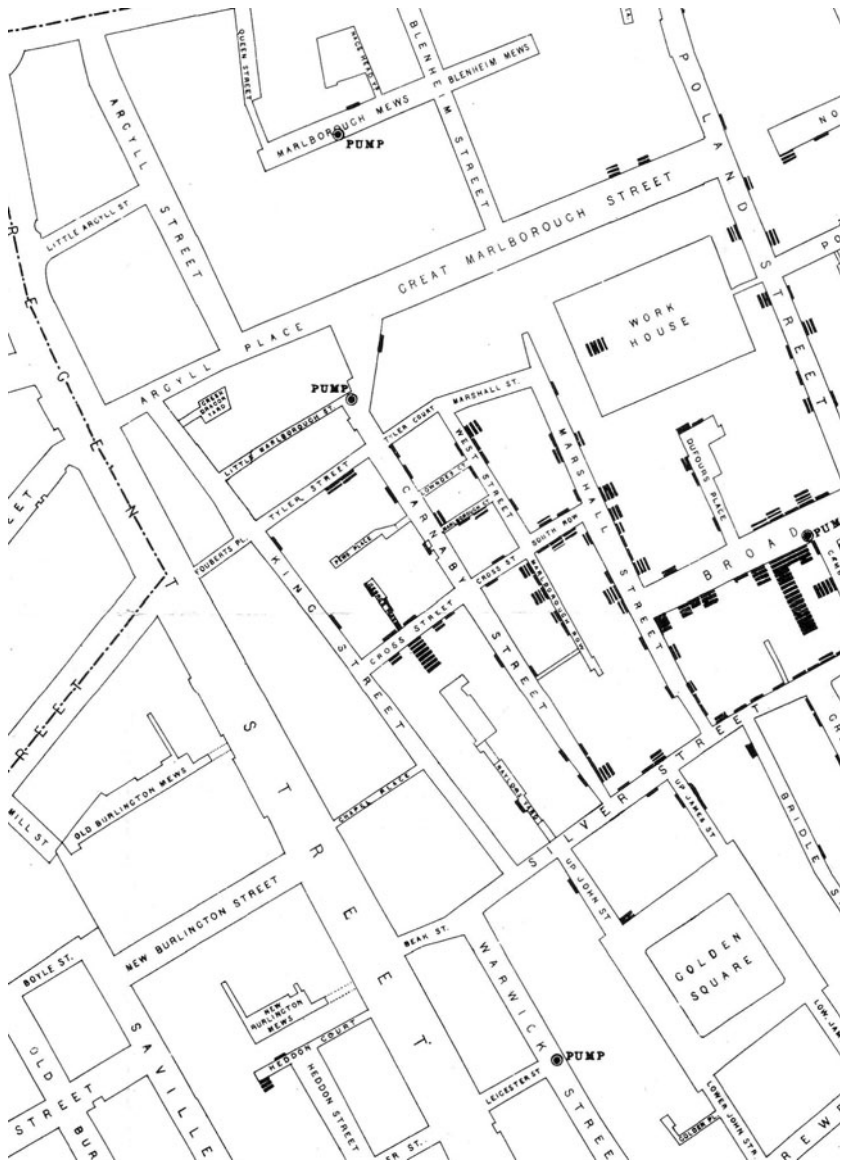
QUEEN STREET
BLENHEIM STREET
BLENHEIM MEWS
MARLBOROUGH MEWS
PUMP
POLAND STREET
ARGYLL STREET
LITTLE ARGYLL ST.
GREAT MARLBOROUGH STREET
REGENT STREET
ARGYLL PLACE
PUMP
WORK HOUSE
LITTLE MARLBOROUGH ST.
TYLER COURT
MARSHALL ST.
TYLER STREET
CARNABY
WEST STREET
MARSHALL STREET
DUFOURS PLACE
PUMP
BROAD
YOUBERTS PL.
SOUTH ROW
CROSS ST.
KING STREET
CROSS STREET
STREET
SILVER STREET
STREET
OLD BURLINGTON MEWS
MILL ST.
CHAPEL PLACE
UP JAMES ST
BRIDLE
UP JOHN ST
NEW BURLINGTON STREET
BEAK ST.
WARWICK STREET
GOLDEN SQUARE
BOYLE ST.
SAVILLE
OLD BURLINGTON STREET
NEW BURLINGTON MEWS
HEDDON COURT
HEDDON STREET
PUMP
LEICESTER ST
LOWER JOHN ST